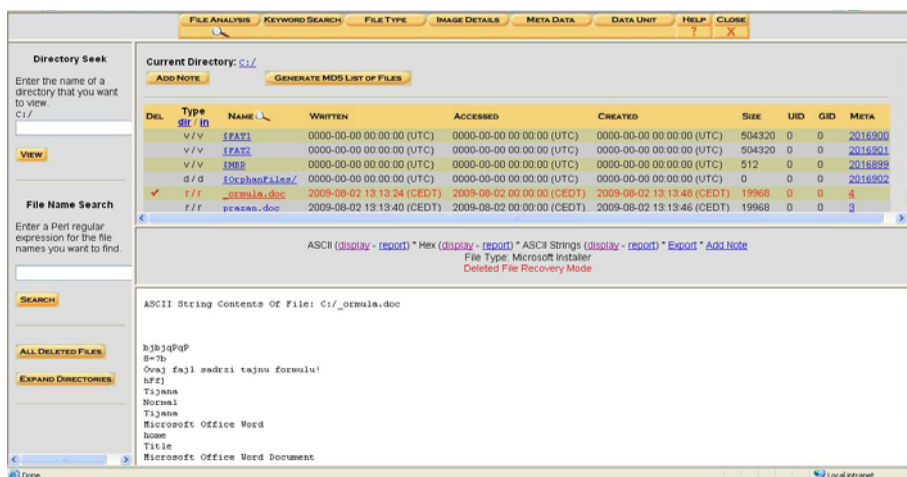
FILE ANALYSIS | KEYWORD SEARCH | FILE TYPE | IMAGE DETAILS | META DATA | DATA UNIT | HELP ? | CLOSE X

Directory Seek

Enter the name of a directory that you want to view.
C:/

VIEW

File Name Search

Enter a Perl regular expression for the file names you want to find.

SEARCH

ALL DELETED FILES

EXPAND DIRECTORIES

Current Directory: C:/

ADD NOTE

GENERATE MD5 LIST OF FILES

| DEL | Type dir / in | NAME | WRITTEN | ACCESSED | CREATED | SIZE | UID | GID | META |
|---|---|---|---|---|---|---|---|---|---|
| | v / v | $FAT1 | 0000-00-00 00:00:00 (UTC) | 0000-00-00 00:00:00 (UTC) | 0000-00-00 00:00:00 (UTC) | 504320 | 0 | 0 | 2016900 |
| | v / v | $FAT2 | 0000-00-00 00:00:00 (UTC) | 0000-00-00 00:00:00 (UTC) | 0000-00-00 00:00:00 (UTC) | 504320 | 0 | 0 | 2016901 |
| | v / v | $MBR | 0000-00-00 00:00:00 (UTC) | 0000-00-00 00:00:00 (UTC) | 0000-00-00 00:00:00 (UTC) | 512 | 0 | 0 | 2016899 |
| | d / d | $OrphanFiles/ | 0000-00-00 00:00:00 (UTC) | 0000-00-00 00:00:00 (UTC) | 0000-00-00 00:00:00 (UTC) | 0 | 0 | 0 | 2016902 |
| ✔ | r / r | _ormula.doc | 2009-08-02 13:13:24 (CEDT) | 2009-08-02 00:00:00 (CEDT) | 2009-08-02 13:13:48 (CEDT) | 19968 | 0 | 0 | 4 |
| | r / r | prazan.doc | 2009-08-02 13:13:40 (CEDT) | 2009-08-02 00:00:00 (CEDT) | 2009-08-02 13:13:46 (CEDT) | 19968 | 0 | 0 | 3 |

ASCII (display - report) * Hex (display - report) * ASCII Strings (display - report) * Export * Add Note
File Type: Microsoft Installer
Deleted File Recovery Mode

ASCII String Contents Of File: C:/_ormula.doc

bjbjqPqP
8=7b
Ovaj fajl sadrzi tajnu formulu!
hFfj
Tijana
Normal
Tijana
Microsoft Office Word
home
Title
Microsoft Office Word Document

Done
Local intranet